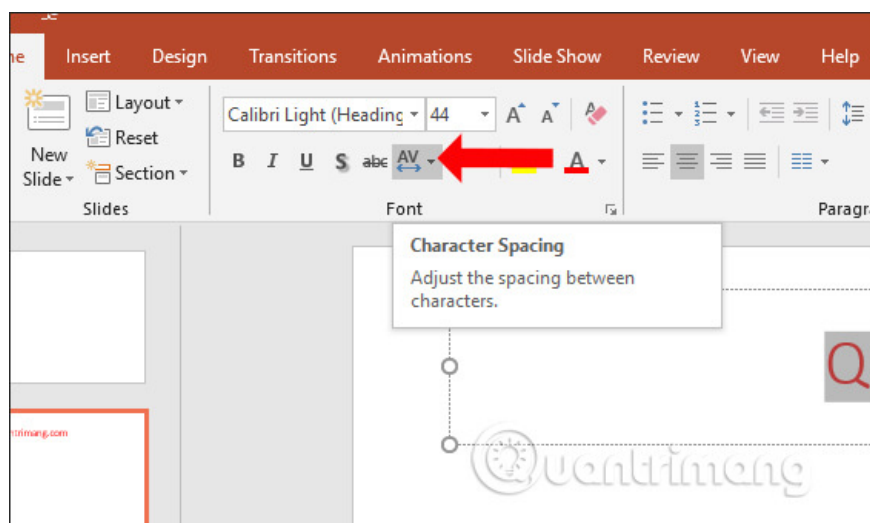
ne Insert Design Transitions Animations Slide Show Review View Help

New Slide
Layout
Reset
Section
Slides

Calibri Light (Heading 44
A A
B I U S abc AV
A
Font

Paragra

Character Spacing
Adjust the spacing between characters.

Q

ntrimang.com

Quantrimang